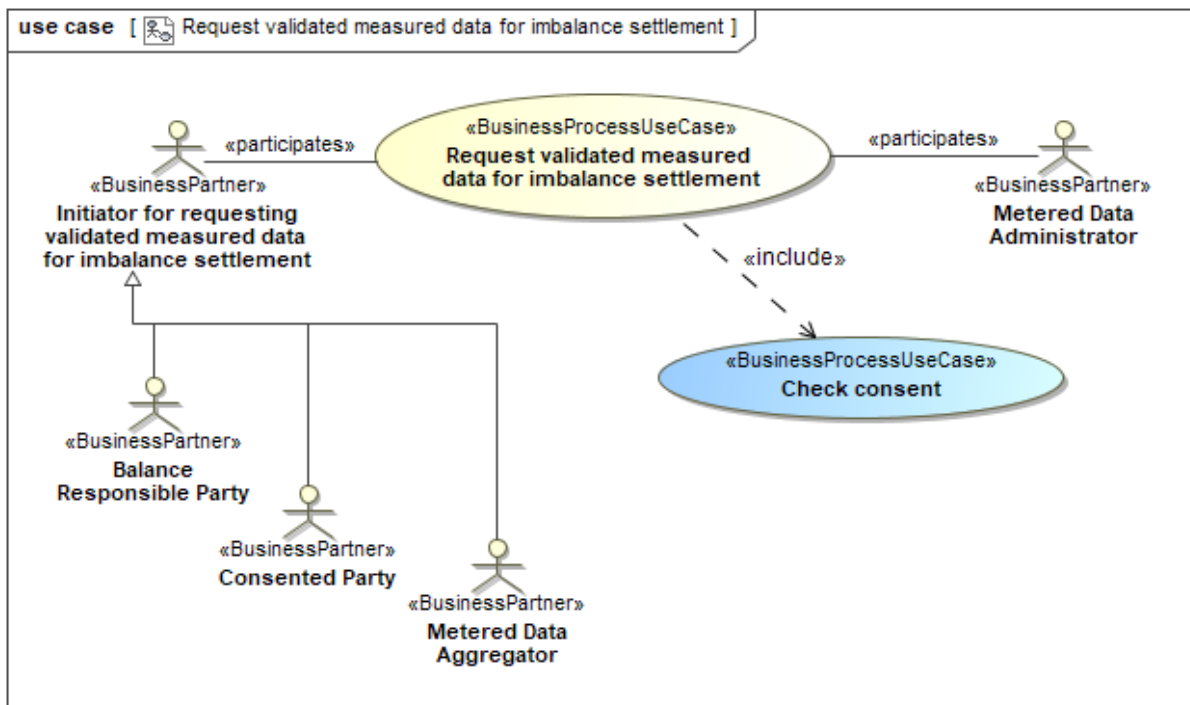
use case [ Request validated measured data for imbalance settlement ]

«participates»

«BusinessProcessUseCase»
Request validated measured data for imbalance settlement

«participates»

«BusinessPartner»
Initiator for requesting validated measured data for imbalance settlement

«BusinessPartner»
Metered Data Administrator

«include»

«BusinessProcessUseCase»
Check consent

«BusinessPartner»
Balance Responsible Party

«BusinessPartner»
Consented Party

«BusinessPartner»
Metered Data Aggregator